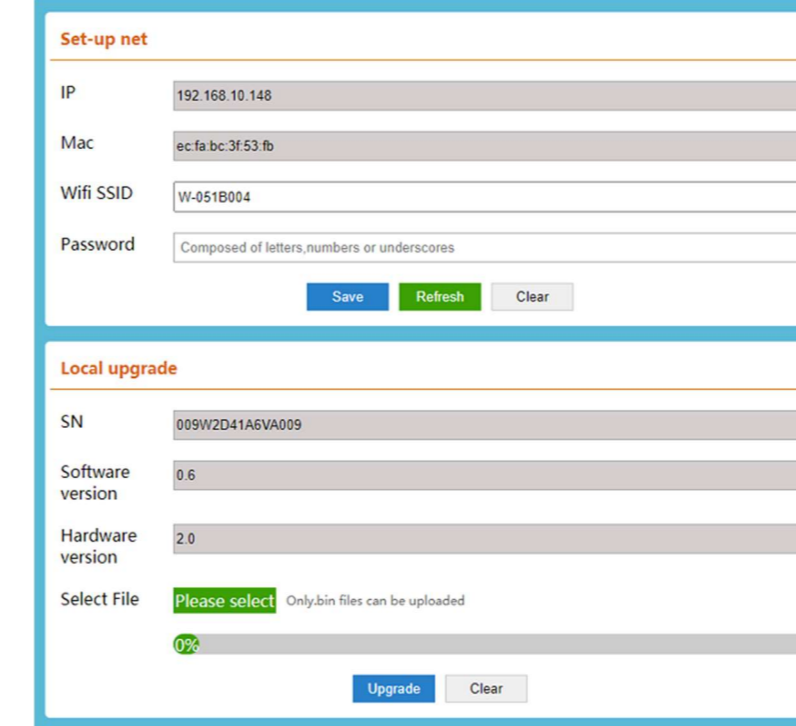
Set-up net

IP 192.168.10.148

Mac ec:fa:bc:3f:53:fb

Wifi SSID W-051B004

Password Composed of letters,numbers or underscores

Save Refresh Clear

Local upgrade

SN 009W2D41A6VA009

Software version 0.6

Hardware version 2.0

Select File Please select Only.bin files can be uploaded

0%

Upgrade Clear